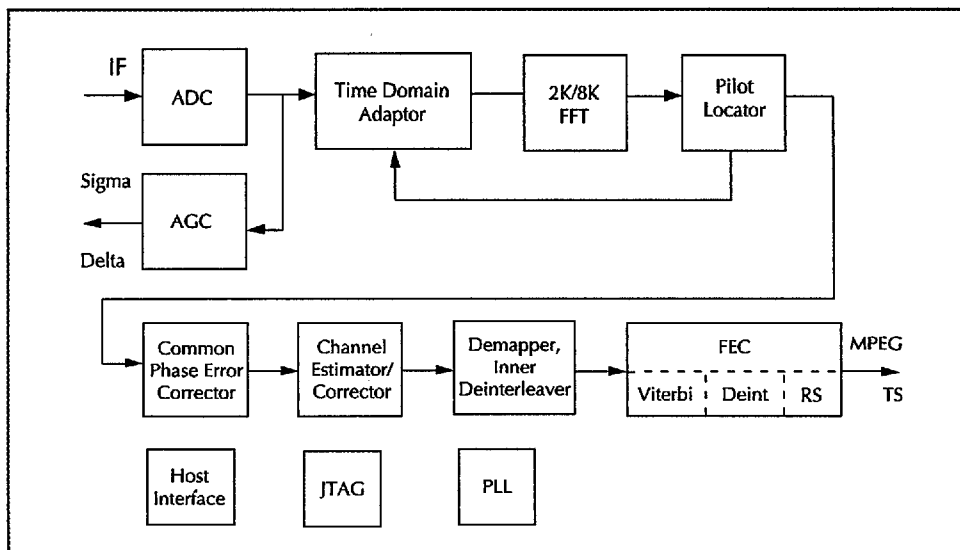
IF
ADC
Time Domain Adaptor
2K/8K FFT
Pilot Locator
Sigma
AGC
Delta
Common Phase Error Corrector
Channel Estimator/ Corrector
Demapper, Inner Deinterleaver
FEC
Viterbi
Deint
RS
MPEG
TS
Host Interface
JTAG
PLL